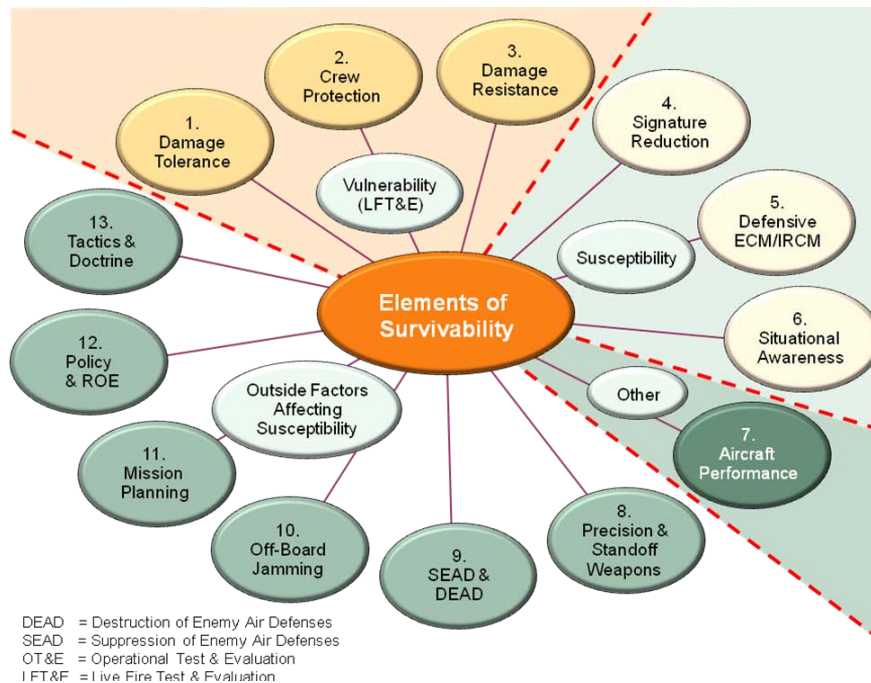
Elements of Survivability

1. Damage Tolerance

2. Crew Protection

3. Damage Resistance

Vulnerability (LFT&E)

4. Signature Reduction

5. Defensive ECM/IRCM

Susceptibility

6. Situational Awareness

Other

7. Aircraft Performance

8. Precision & Standoff Weapons

9. SEAD & DEAD

10. Off-Board Jamming

11. Mission Planning

Outside Factors Affecting Susceptibility

12. Policy & ROE

13. Tactics & Doctrine

DEAD = Destruction of Enemy Air Defenses
SEAD = Suppression of Enemy Air Defenses
OT&E = Operational Test & Evaluation
LFT&E = Live Fire Test & Evaluation